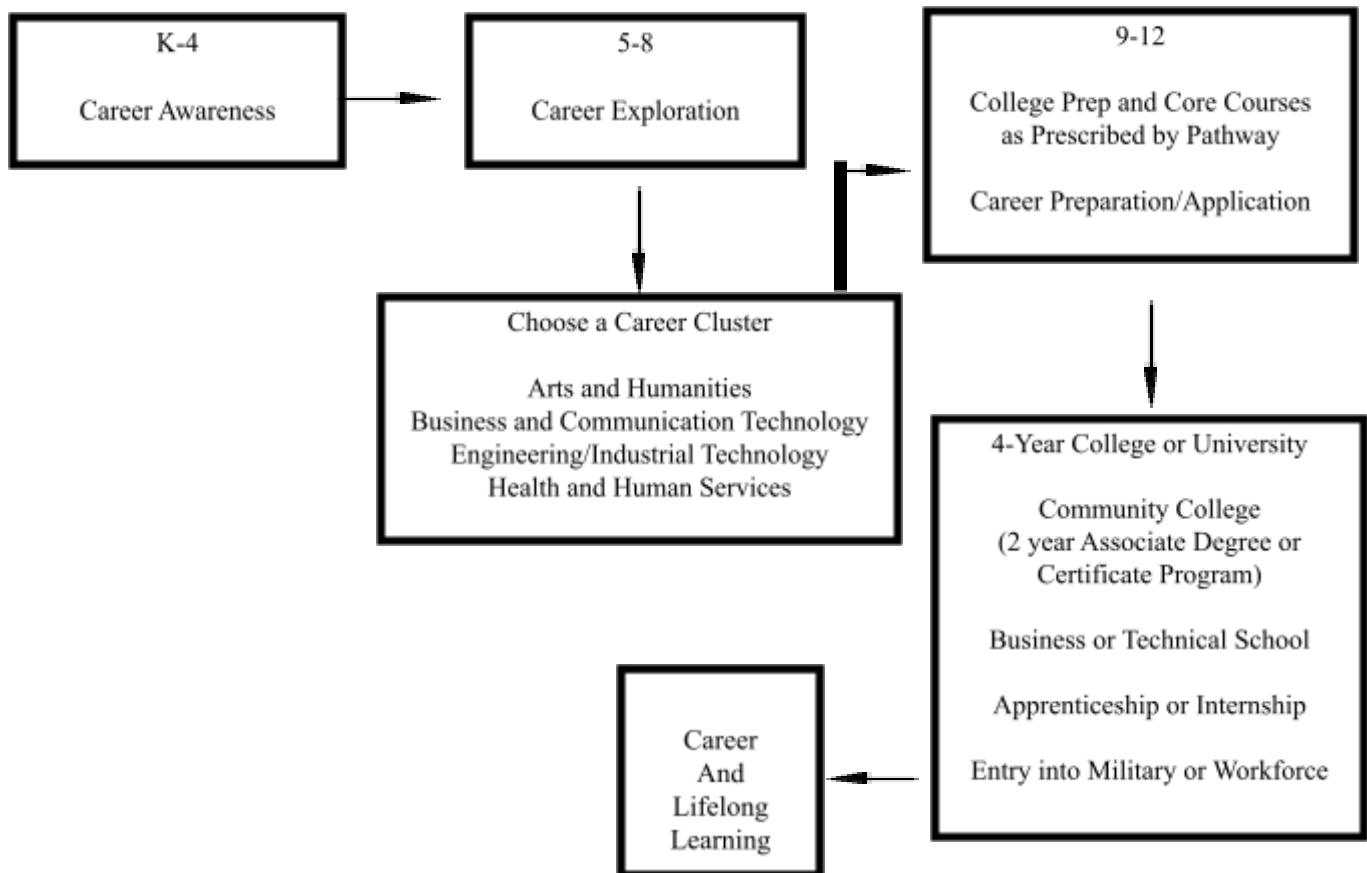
K-4

Career Awareness

5-8

Career Exploration

9-12

College Prep and Core Courses as Prescribed by Pathway

Career Preparation/Application

Choose a Career Cluster

Arts and Humanities
Business and Communication Technology
Engineering/Industrial Technology
Health and Human Services

4-Year College or University

Community College
(2 year Associate Degree or Certificate Program)

Business or Technical School

Apprenticeship or Internship

Entry into Military or Workforce

Career
And
Lifelong
Learning